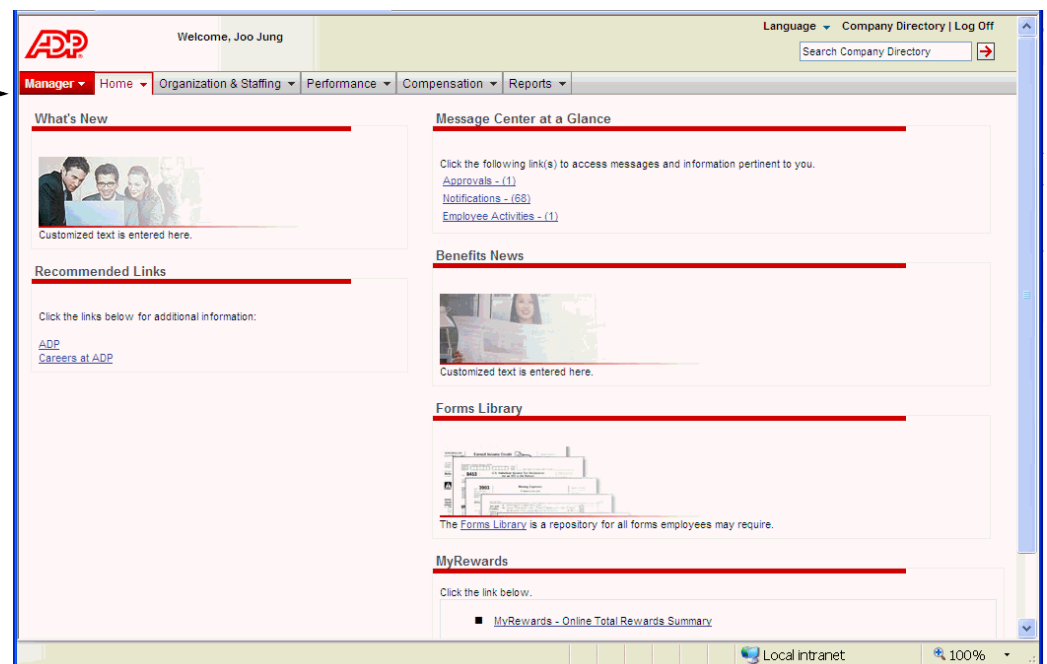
ADP

Welcome, Joo Jung

Language Company Directory | Log Off

Search Company Directory

Manager Home Organization & Staffing Performance Compensation Reports

What's New

Customized text is entered here.

Recommended Links

Click the links below for additional information:

ADP
Careers at ADP

Message Center at a Glance

Click the following link(s) to access messages and information pertinent to you.

Approvals - (1)
Notifications - (68)
Employee Activities - (1)

Benefits News

Customized text is entered here.

Forms Library

The Forms Library is a repository for all forms employees may require.

MyRewards

Click the link below.

MyRewards - Online Total Rewards Summary

Local intranet 100%